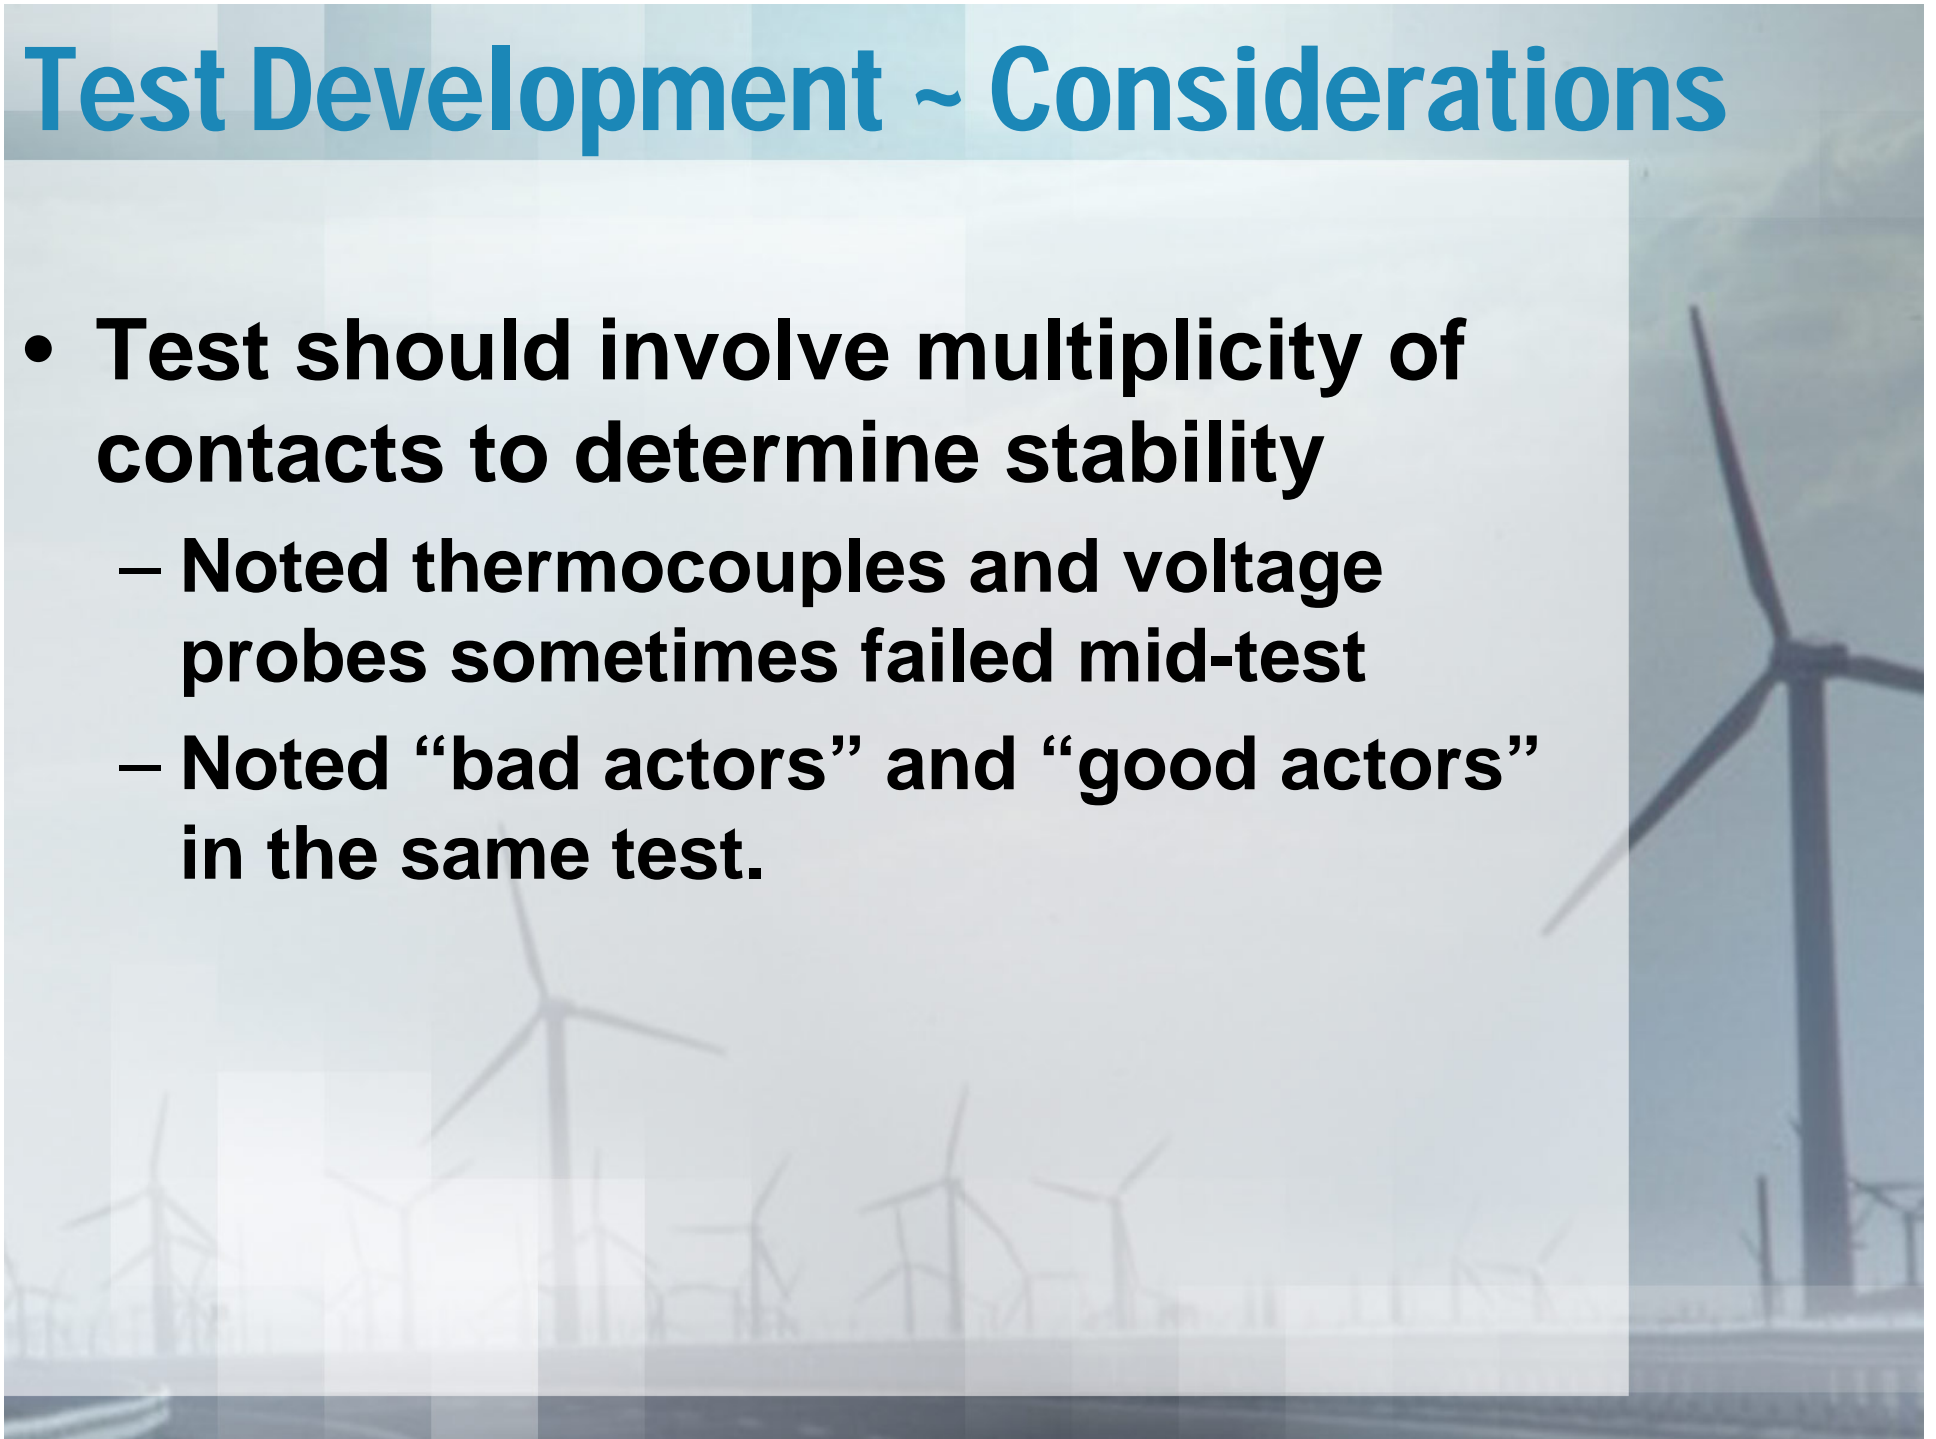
Test Development ~ Considerations

• Test should involve multiplicity of contacts to determine stability

– Noted thermocouples and voltage probes sometimes failed mid-test

– Noted “bad actors” and “good actors” in the same test.